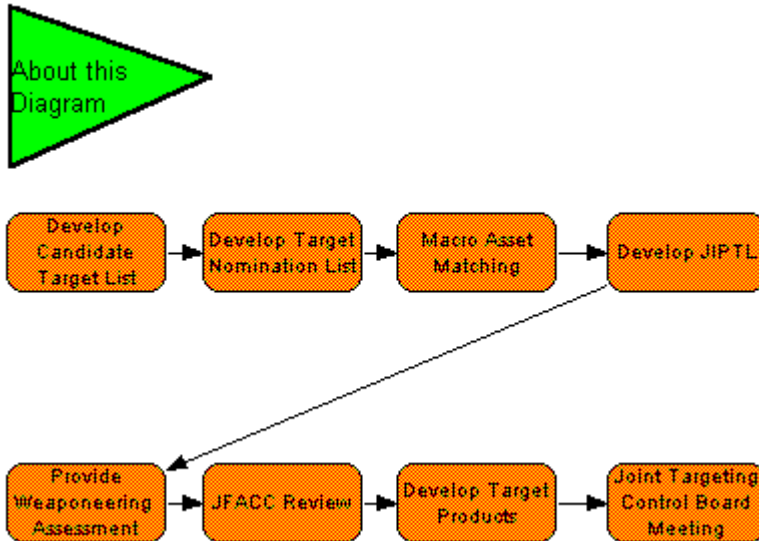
About this Diagram

Develop Candidate Target List

Develop Target Nomination List

Macro Asset Matching

Develop JIPTL

Provide Weaponeering Assessment

JFACC Review

Develop Target Products

Joint Targeting Control Board Meeting